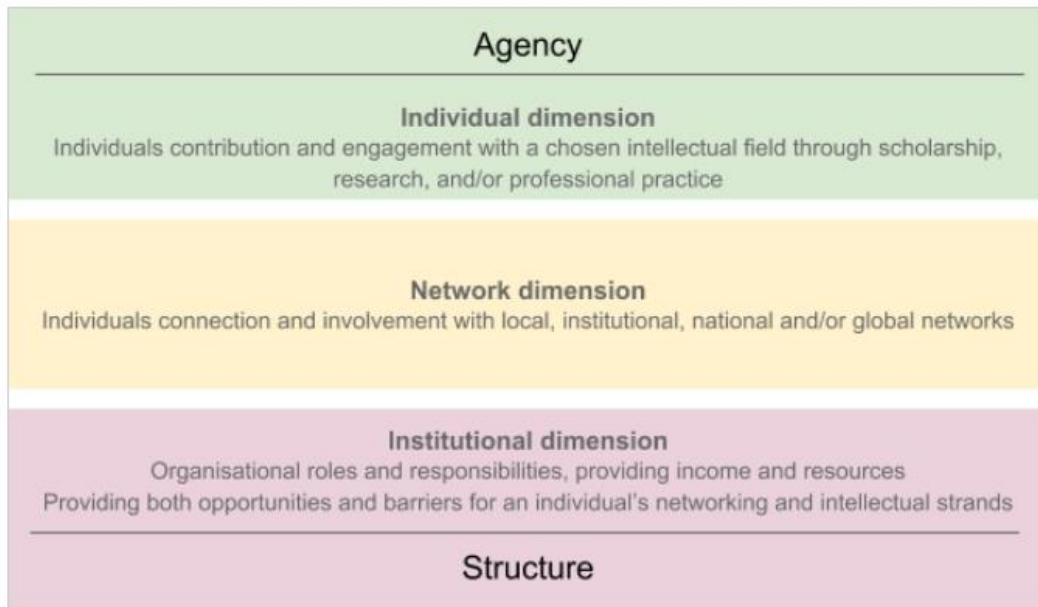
Agency

Individual dimension
Individuals contribution and engagement with a chosen intellectual field through scholarship, research, and/or professional practice

Network dimension
Individuals connection and involvement with local, institutional, national and/or global networks

Institutional dimension
Organisational roles and responsibilities, providing income and resources
Providing both opportunities and barriers for an individual's networking and intellectual strands

Structure